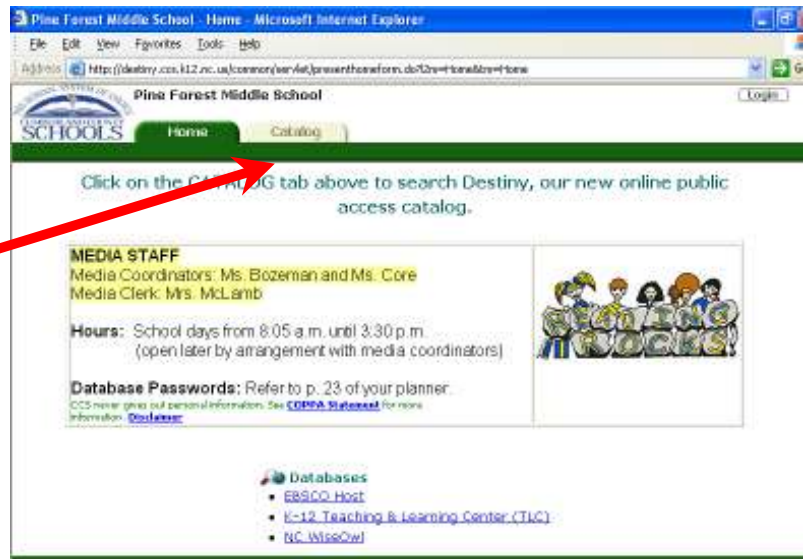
Pine Forest Middle School - Home - Microsoft Internet Explorer

File Edit View Favorites Tools Help

Address http://destiny.ccs.k12.nc.us/common/servlet/presenthomeform.do?l2m=Home&tm=Home

Pine Forest Middle School

Login

SCHOOLS

Home

Catalog

Click on the CA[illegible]G tab above to search Destiny, our new online public access catalog.

MEDIA STAFF
Media Coordinators: Ms. Bozeman and Ms. Core
Media Clerk: Mrs. McLamb

Hours: School days from 8:05 a.m. until 3:30 p.m.
(open later by arrangement with media coordinators)

Database Passwords: Refer to p. 23 of your planner.
CCS never gives out personal information. See COPPA Statement for more information. Disclaimer

READING ROCKS

Databases
• EBSCO Host
• K-12 Teaching & Learning Center (TLC)
• NC WiseOwl